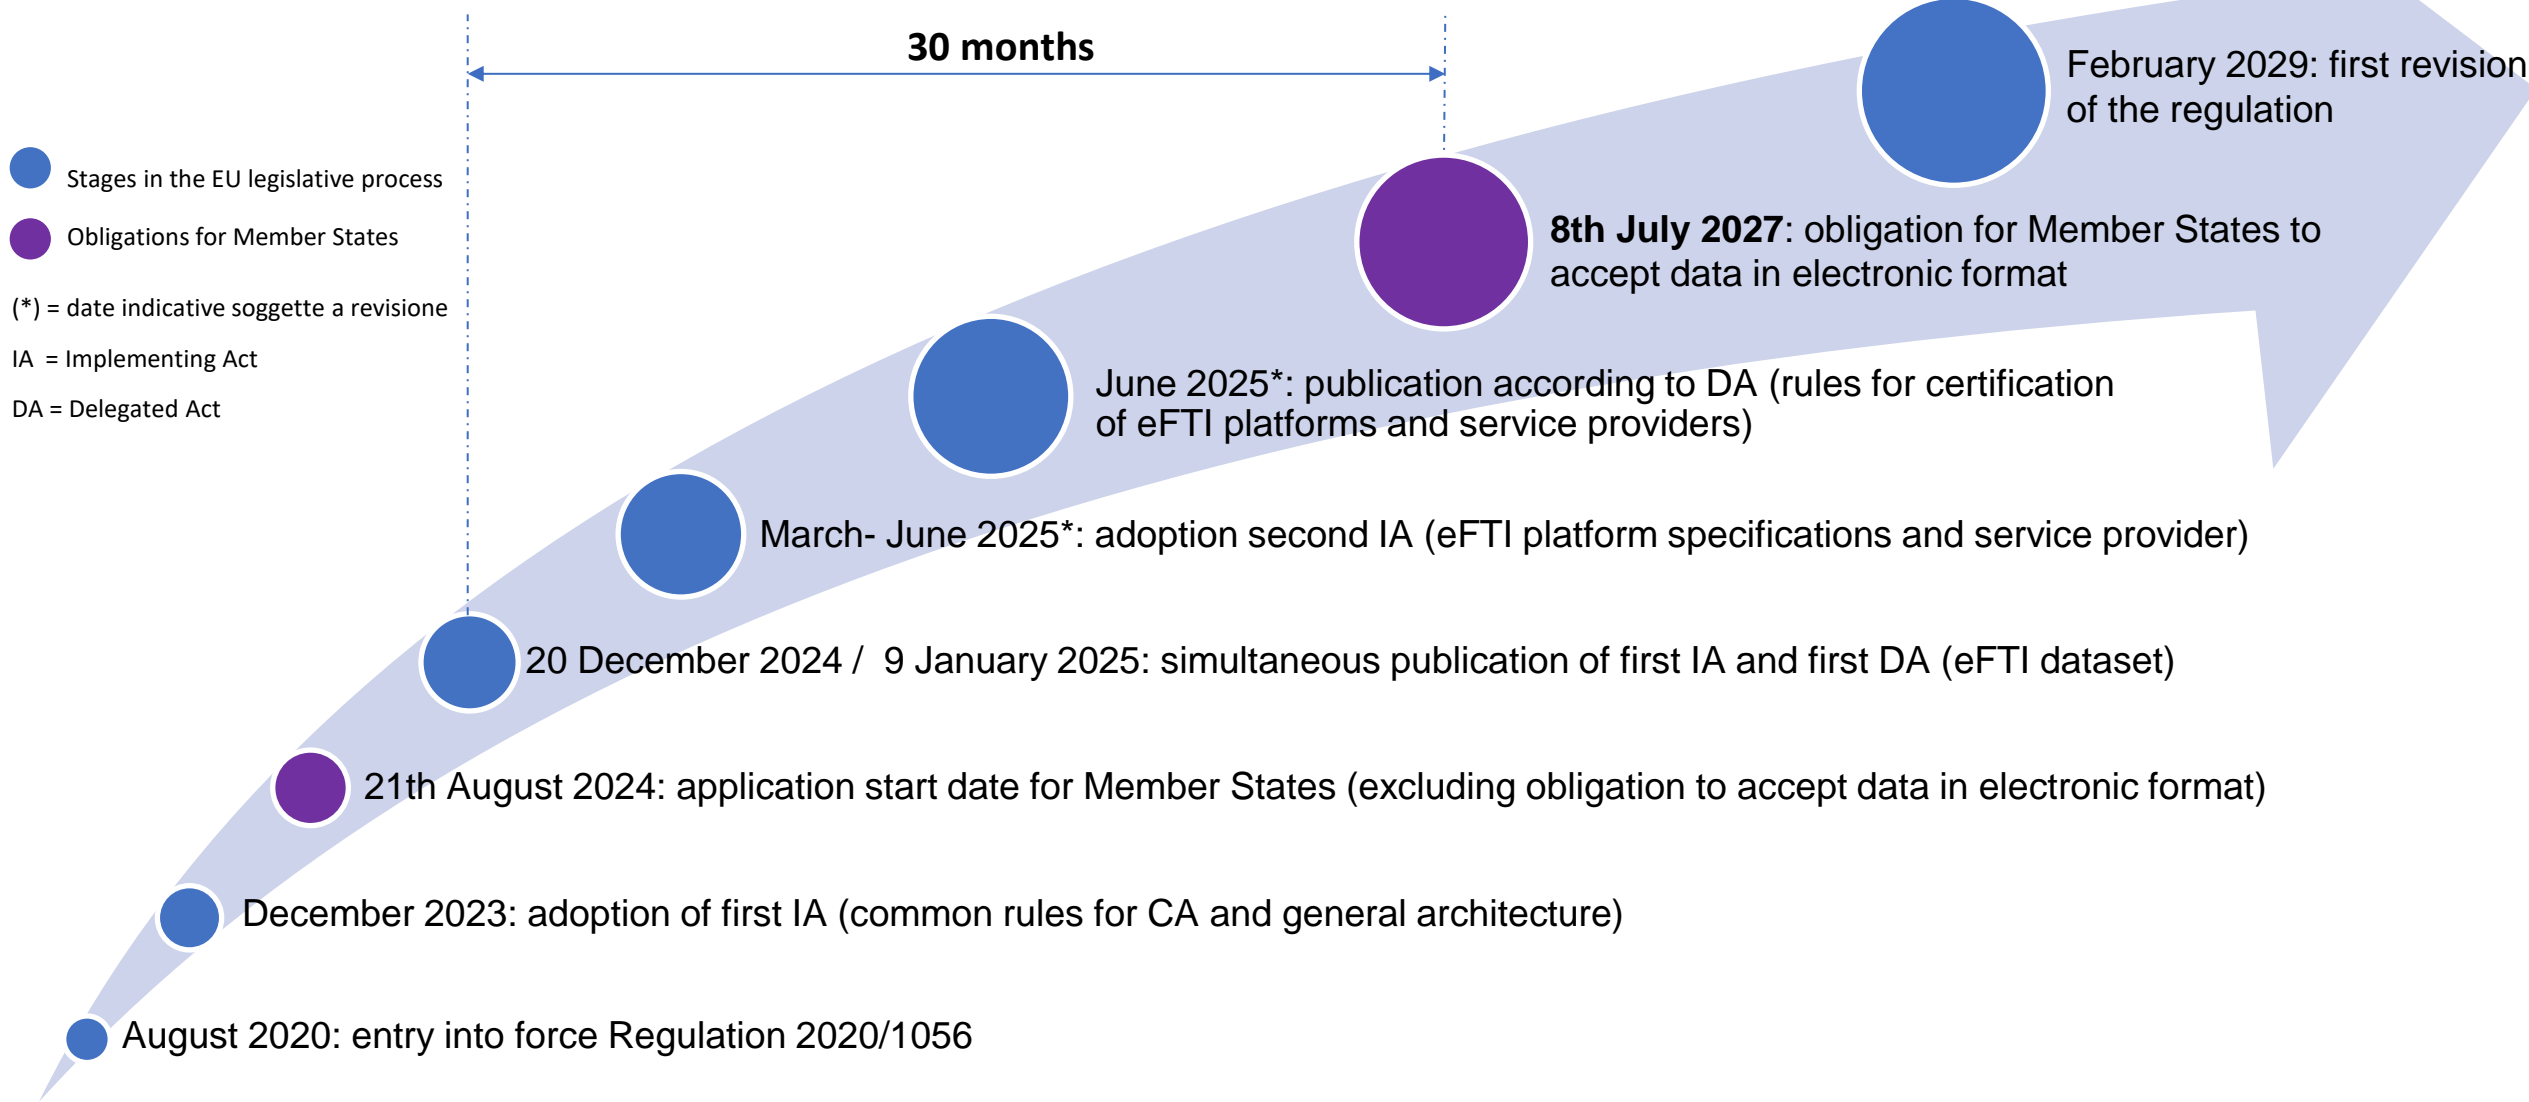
30 months

Stages in the EU legislative process

Obligations for Member States

(*) = date indicative soggette a revisione

IA = Implementing Act

DA = Delegated Act

February 2029: first revision of the regulation

8th July 2027: obligation for Member States to accept data in electronic format

June 2025*: publication according to DA (rules for certification of eFTI platforms and service providers)

March- June 2025*: adoption second IA (eFTI platform specifications and service provider)

20 December 2024 / 9 January 2025: simultaneous publication of first IA and first DA (eFTI dataset)

21th August 2024: application start date for Member States (excluding obligation to accept data in electronic format)

December 2023: adoption of first IA (common rules for CA and general architecture)

August 2020: entry into force Regulation 2020/1056